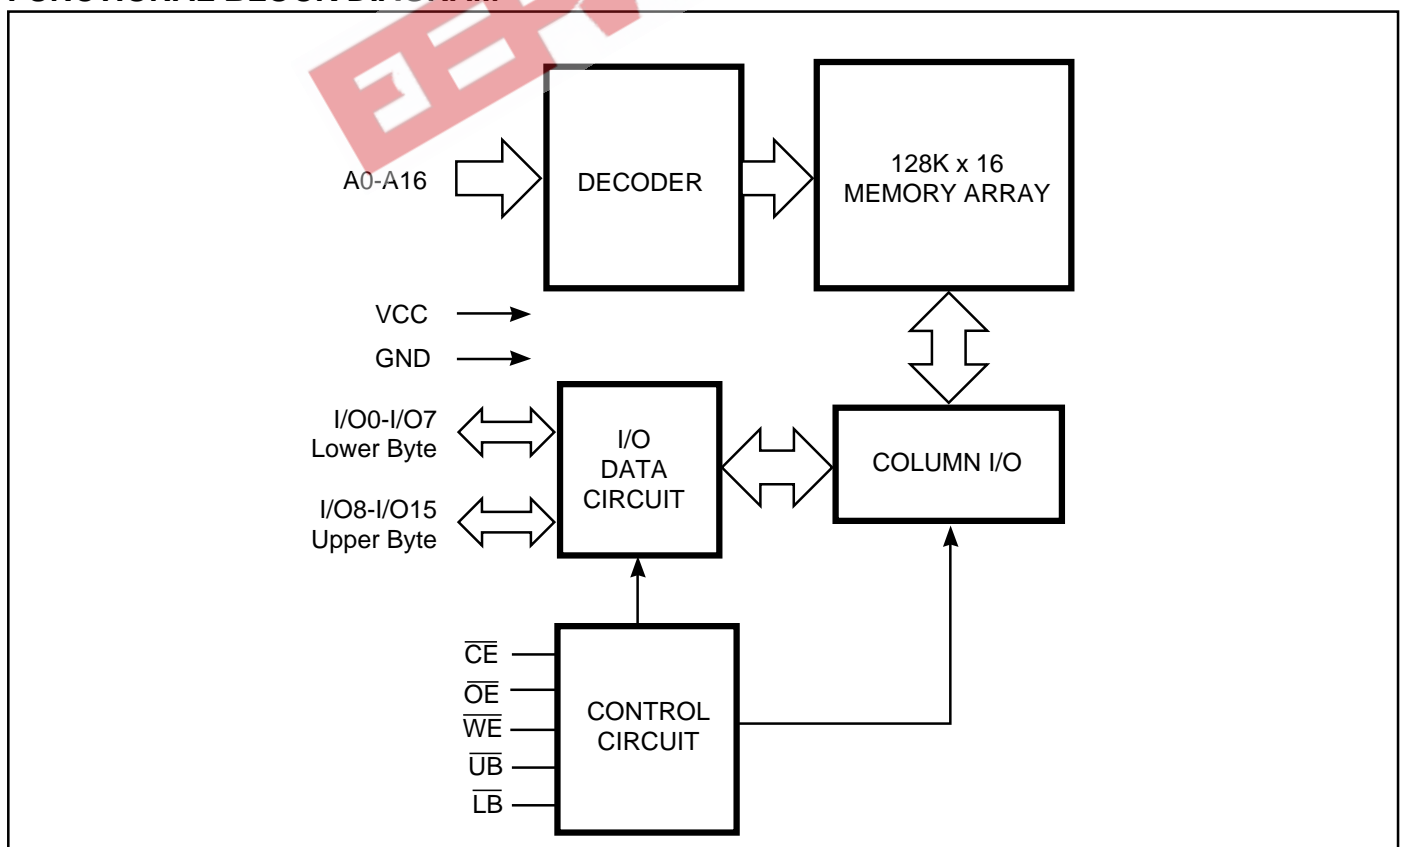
FUNCTIONAL BLOCK DIAGRAM

A0-A16

DECODER

128K x 16
MEMORY ARRAY

VCC

GND

I/O0-I/O7
Lower Byte

I/O8-I/O15
Upper Byte

I/O
DATA
CIRCUIT

COLUMN I/O

$\overline{CE}$

$\overline{OE}$

$\overline{WE}$

$\overline{UB}$

$\overline{LB}$

CONTROL
CIRCUIT